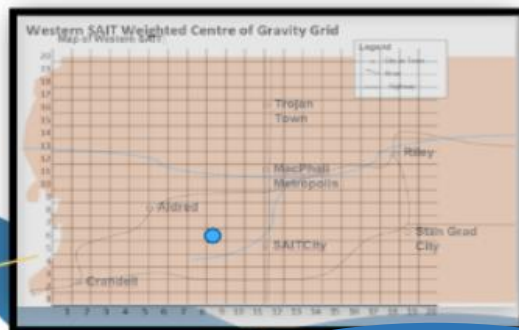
Western SAIT Weighted Centre of Gravity Grid
Map of Western SAIT

Legend
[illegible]
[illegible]
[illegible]

20
19
18
17
16
15
14
13
12
11
10
9
8
7
6
5
4
3
2
1

Trojan Town
Riley
MacPhail Metropolis
Aldred
SAITCity
Stan Grad City
Crandell

1 2 3 4 5 6 7 8 9 10 11 12 13 14 15 16 17 18 19 20